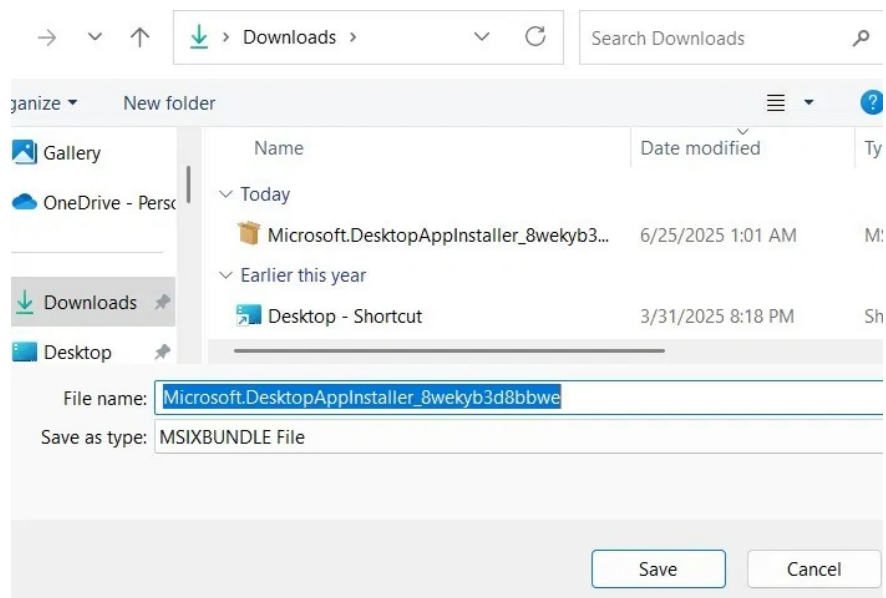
Downloads >

Search Downloads

ganize ▾ New folder

Gallery

OneDrive - Persc

Downloads

Desktop

Name

Date modified

Ty

Today

Microsoft.DesktopAppInstaller_8wekyb3...

6/25/2025 1:01 AM

MS

Earlier this year

Desktop - Shortcut

3/31/2025 8:18 PM

Sh

File name: Microsoft.DesktopAppInstaller_8wekyb3d8bbwe

Save as type: MSIXBUNDLE File

Save

Cancel